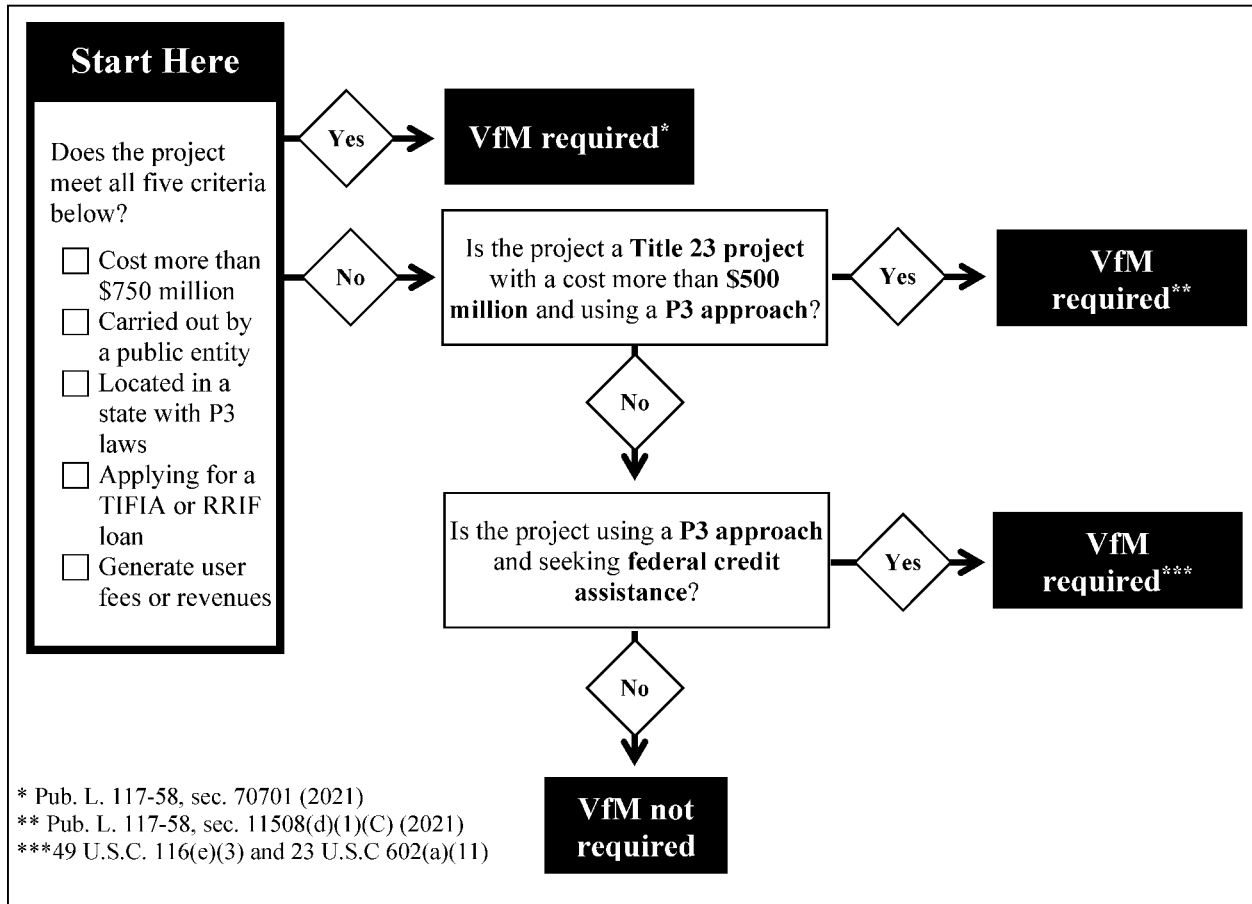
Start Here

Does the project meet all five criteria below?

☐ Cost more than \$750 million
☐ Carried out by a public entity
☐ Located in a state with P3 laws
☐ Applying for a TIFIA or RRIF loan
☐ Generate user fees or revenues

Yes

VfM required*

No

Is the project a **Title 23 project** with a cost more than **\$500 million** and using a **P3 approach**?

Yes

VfM required**

No

Is the project using a **P3 approach** and seeking **federal credit assistance**?

Yes

VfM required***

No

VfM not required

* Pub. L. 117-58, sec. 70701 (2021)
** Pub. L. 117-58, sec. 11508(d)(1)(C) (2021)
***49 U.S.C. 116(e)(3) and 23 U.S.C 602(a)(11)